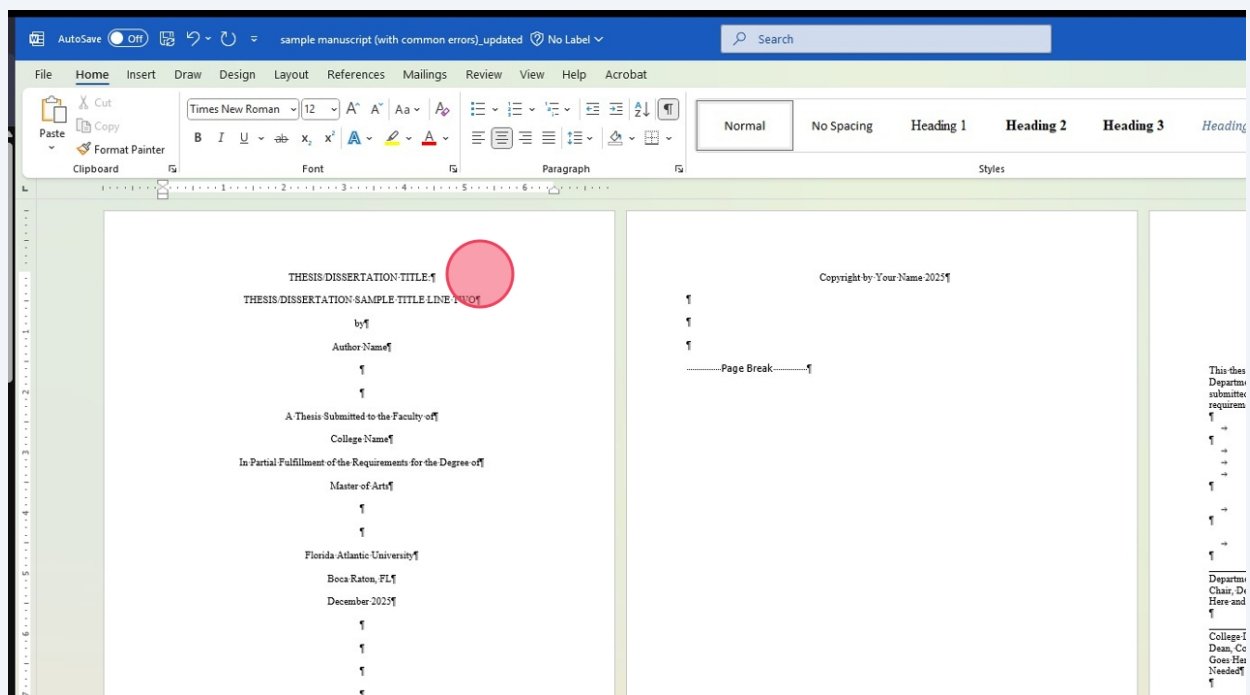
AutoSave Off sample manuscript (with common errors)_updated No Label

Search

File Home Insert Draw Design Layout References Mailings Review View Help Acrobat

Cut
Copy
Paste
Format Painter
Clipboard

Times New Roman 12
B I U x₂ x²
Font

Paragraph

Normal No Spacing Heading 1 Heading 2 Heading 3 Heading
Styles

THESIS/DISSERTATION·TITLE·¶
THESIS/DISSERTATION·SAMPLE·TITLE·LINE·TWO¶
by¶
Author·Name¶
¶
¶
A·Thesis·Submitted·to·the·Faculty·of¶
College·Name¶
In·Partial·Fulfillment·of·the·Requirements·for·the·Degree·of¶
Master·of·Arts¶
¶
¶
Florida·Atlantic·University¶
Boca·Raton,·FL¶
December·2025¶
¶
¶
¶

Copyright·by·Your·Name·2025¶
¶
¶
¶
Page Break¶

This·thes
Departm
submitte
requirem
¶
¶
¶
¶
¶
Departm
Chair, D
Here·and
¶
College·I
Dean, Co
Goes·Her
Needed¶
¶